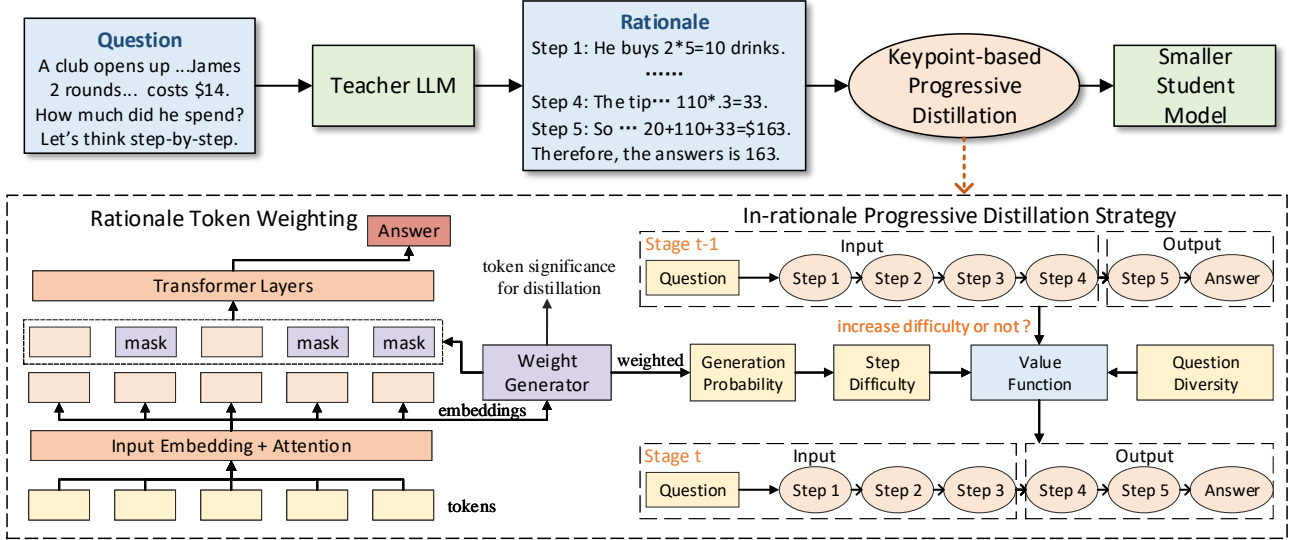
Question
A club opens up ...James 2 rounds... costs $14. How much did he spend? Let's think step-by-step.

Teacher LLM

Rationale
Step 1: He buys 2*5=10 drinks.
......
Step 4: The tip··· 110*.3=33.
Step 5: So ··· 20+110+33=$163.
Therefore, the answers is 163.

Keypoint-based Progressive Distillation

Smaller Student Model

Rationale Token Weighting

Answer

Transformer Layers

mask
mask
mask

Input Embedding + Attention

tokens

embeddings

token significance for distillation

Weight Generator

weighted

In-rationale Progressive Distillation Strategy

Stage t-1
Input
Output
Question
Step 1
Step 2
Step 3
Step 4
Step 5
Answer

increase difficulty or not ?

Generation Probability
Step Difficulty
Value Function
Question Diversity

Stage t
Input
Output
Question
Step 1
Step 2
Step 3
Step 4
Step 5
Answer